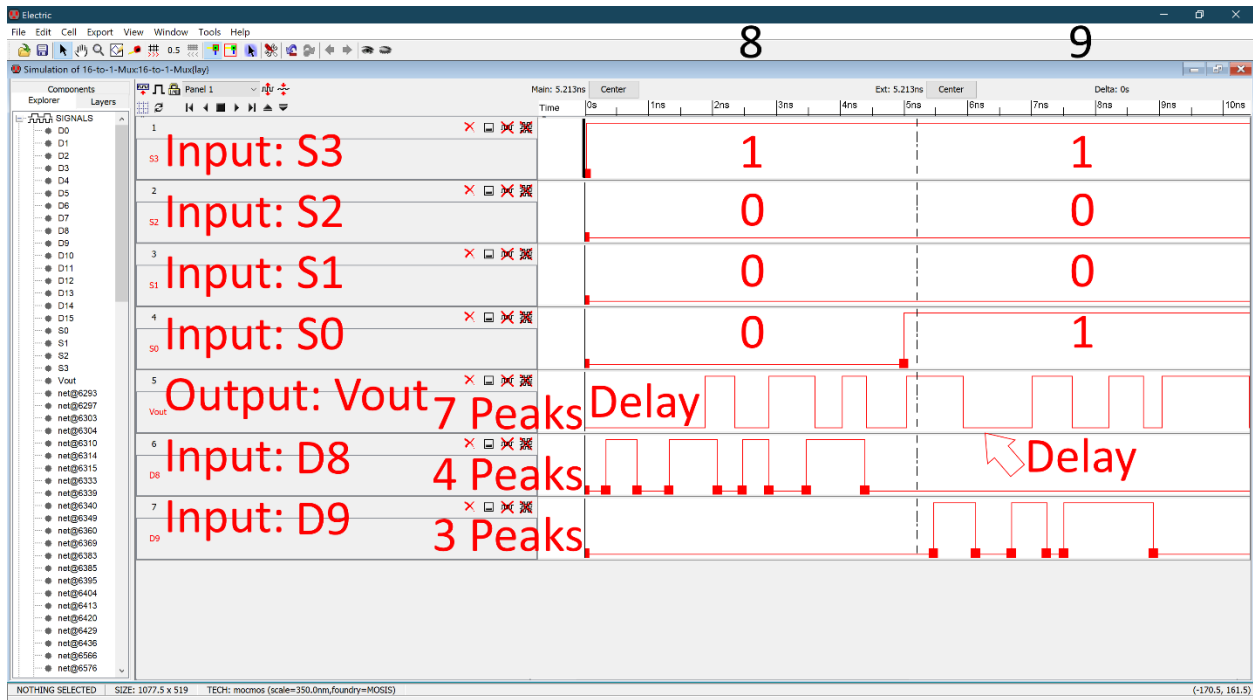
Electric

File Edit Cell Export View Window Tools Help

0.5

8

9

Simulation of 16-to-1-Mux:16-to-1-Mux{lay}

Components
Explorer Layers

SIGNALS
D0
D1
D2
D3
D4
D5
D6
D7
D8
D9
D10
D11
D12
D13
D14
D15
S0
S1
S2
S3
Vout
net@6293
net@6297
net@6303
net@6304
net@6310
net@6314
net@6315
net@6333
net@6339
net@6340
net@6349
net@6360
net@6369
net@6383
net@6385
net@6395
net@6404
net@6413
net@6420
net@6429
net@6436
net@6566
net@6576

Panel 1

Main: 5.213ns Center Ext: 5.213ns Center Delta: 0s

Time 0s 1ns 2ns 3ns 4ns 5ns 6ns 7ns 8ns 9ns 10ns

1
S3 Input: S3
1 1

2
S2 Input: S2
0 0

3
S1 Input: S1
0 0

4
S0 Input: S0
0 1

5
Vout Output: Vout
7 Peaks Delay

6
D8 Input: D8
4 Peaks
Delay

7
D9 Input: D9
3 Peaks

NOTHING SELECTED SIZE: 1077.5 x 519 TECH: mocmos (scale=350.0nm,foundry=MOSIS) (-170.5, 161.5)